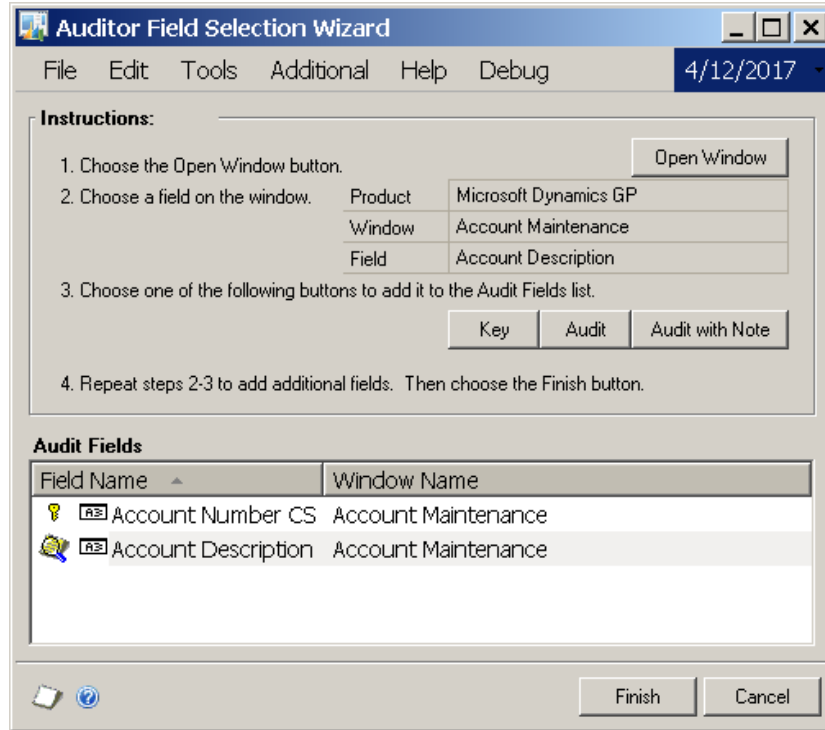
Auditor Field Selection Wizard

File Edit Tools Additional Help Debug 4/12/2017

Instructions:

1. Choose the Open Window button.

Open Window

2. Choose a field on the window.

| Product | Microsoft Dynamics GP |
|---|---|
| Window | Account Maintenance |
| Field | Account Description |

3. Choose one of the following buttons to add it to the Audit Fields list.

Key Audit Audit with Note

4. Repeat steps 2-3 to add additional fields. Then choose the Finish button.

Audit Fields

| Field Name | Window Name |
|---|---|
| Account Number CS | Account Maintenance |
| Account Description | Account Maintenance |

Finish Cancel